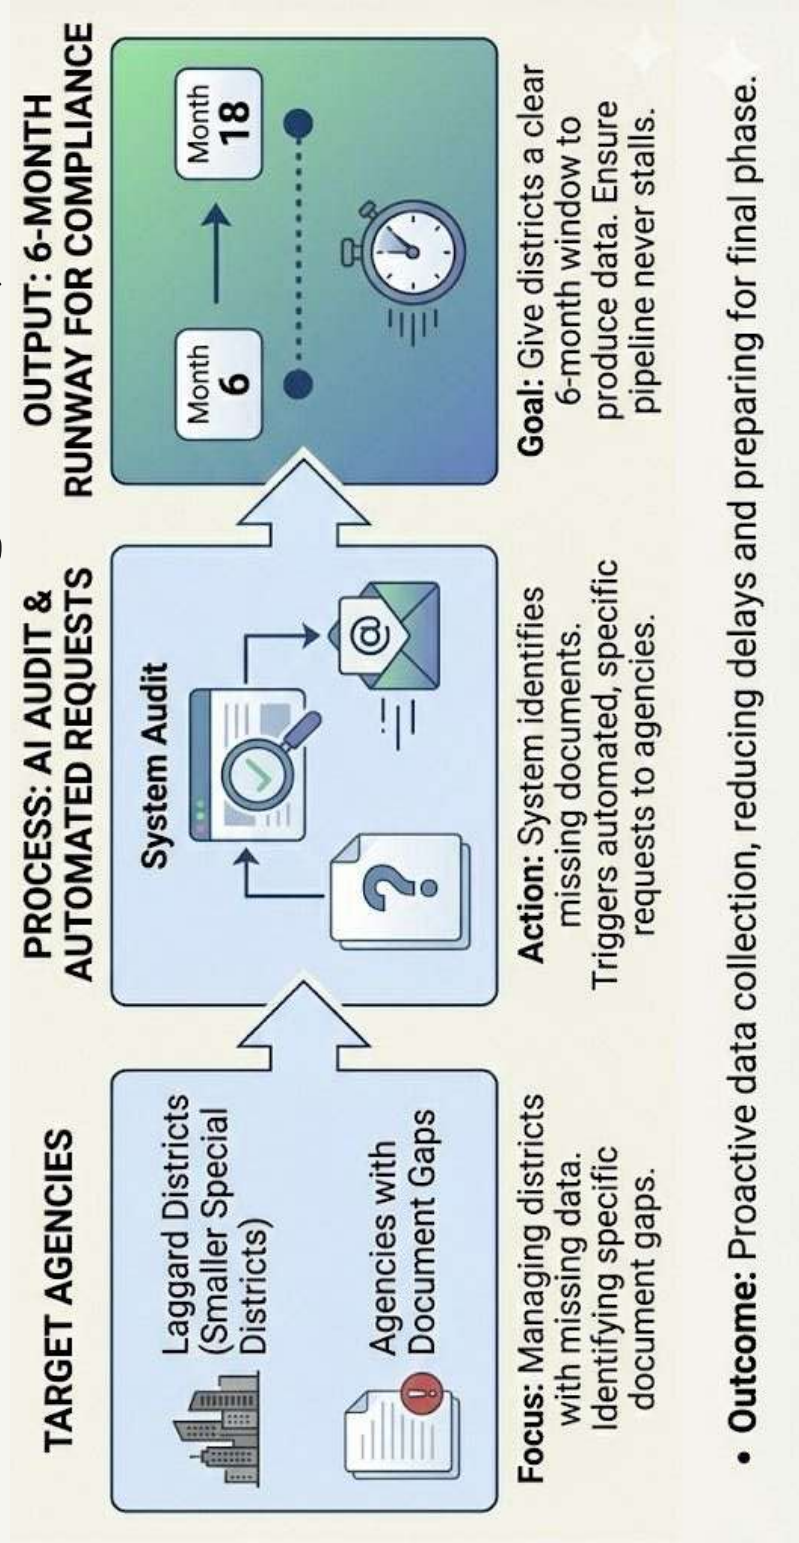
TARGET AGENCIES

Laggard Districts (Smaller Special Districts)

Agencies with Document Gaps

**Focus:** Managing districts with missing data. Identifying specific document gaps.

PROCESS: AI AUDIT & AUTOMATED REQUESTS

System Audit

**Action:** System identifies missing documents. Triggers automated, specific requests to agencies.

OUTPUT: 6-MONTH RUNWAY FOR COMPLIANCE

Month 6

Month 18

**Goal:** Give districts a clear 6-month window to produce data. Ensure pipeline never stalls.

• **Outcome:** Proactive data collection, reducing delays and preparing for final phase.